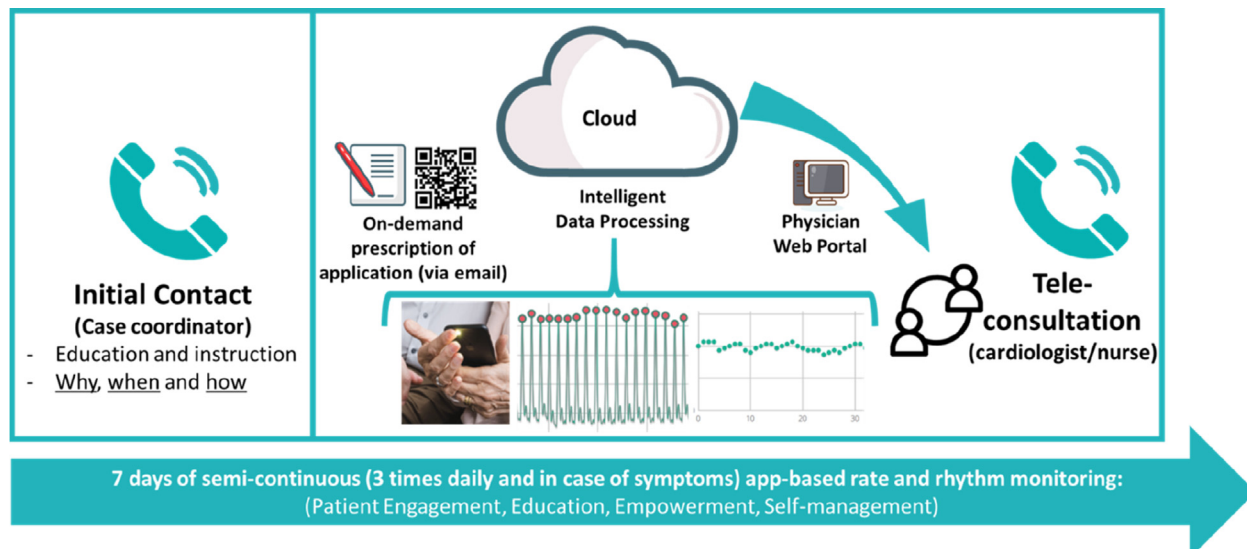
Initial Contact
(Case coordinator)
- Education and instruction
- Why, when and how

Cloud

On-demand prescription of application (via email)

Intelligent Data Processing

Physician Web Portal

0 10 20 30

Tele-consultation
(cardiologist/nurse)

7 days of semi-continuous (3 times daily and in case of symptoms) app-based rate and rhythm monitoring:
(Patient Engagement, Education, Empowerment, Self-management)